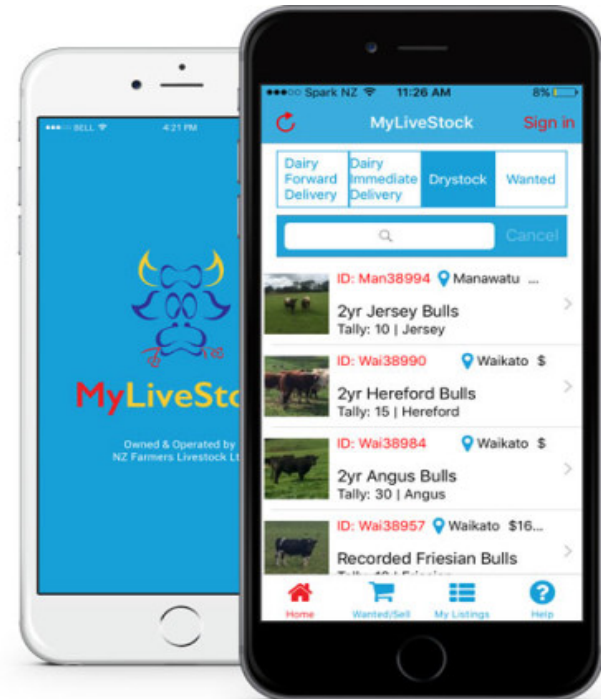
●●●○○ BELL 4:21 PM

MyLiveStoc

Owned & Operated by
NZ Farmers Livestock Lt

●●●○○ Spark NZ 11:26 AM 8%

MyLiveStock Sign in

Dairy Forward Delivery | Dairy Immediate Delivery | Drystock | Wanted

Cancel

ID: Man38994 Manawatu ...
2yr Jersey Bulls
Tally: 10 | Jersey

ID: Wai38990 Waikato $
2yr Hereford Bulls
Tally: 15 | Hereford

ID: Wai38984 Waikato $
2yr Angus Bulls
Tally: 30 | Angus

ID: Wai38957 Waikato $16...
Recorded Friesian Bulls
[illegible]

Home Wanted/Sell My Listings Help